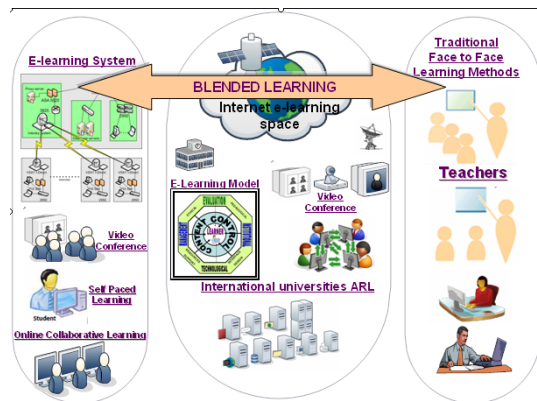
E-learning System

BLENDED LEARNING

Internet e-learning space

Traditional Face to Face Learning Methods

E-Learning Model

EVALUATION
CONTENT
LEARNER
TECHNOLOGICAL
INSTITUTIONAL
ETHICAL

Video Conference

Video Conference

Teachers

Student

Self Paced Learning

International universities ARL

Online Collaborative Learning